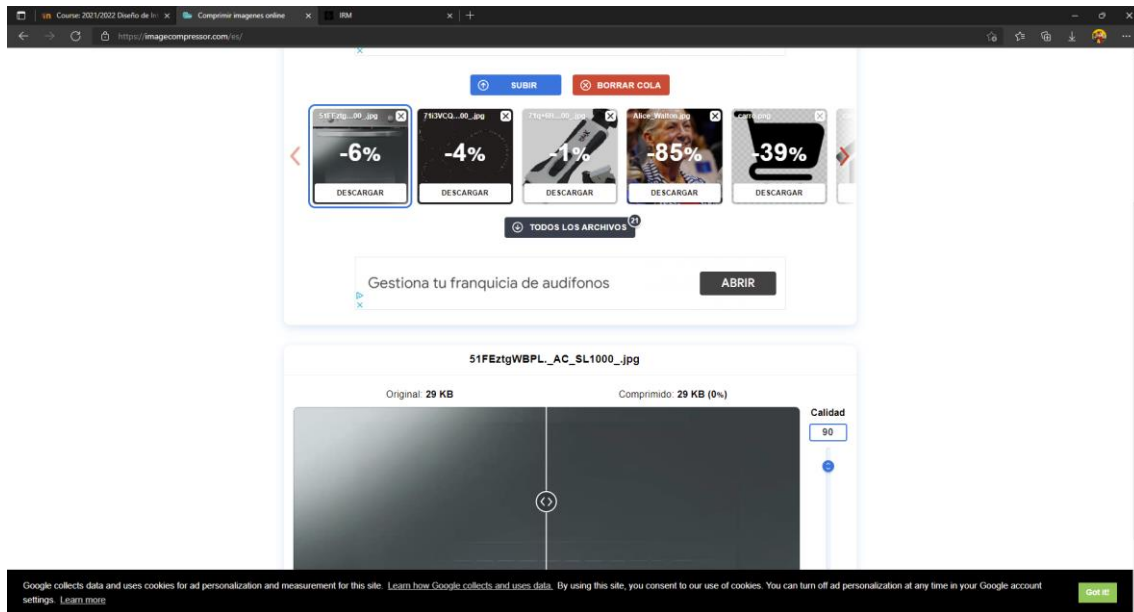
Course: 2021/2022 Diseño de In
Comprimir imagenes online
IRM
https://imagecompressor.com/es/

SUBIR
BORRAR COLA

51FEztg...00_.jpg
-6%
DESCARGAR

71i3VCQ...00_.jpg
-4%
DESCARGAR

71q+Bi...00_.jpg
-1%
DESCARGAR

Alice_Walton.jpg
-85%
DESCARGAR

carr...png
-39%
DESCARGAR

TODOS LOS ARCHIVOS 21

Gestiona tu franquicia de audifonos
ABRIR

51FEztgWBPL._AC_SL1000_.jpg

Original: 29 KB
Comprimido: 29 KB (0%)
Calidad
90

Google collects data and uses cookies for ad personalization and measurement for this site. Learn how Google collects and uses data. By using this site, you consent to our use of cookies. You can turn off ad personalization at any time in your Google account settings. Learn more
Got it!